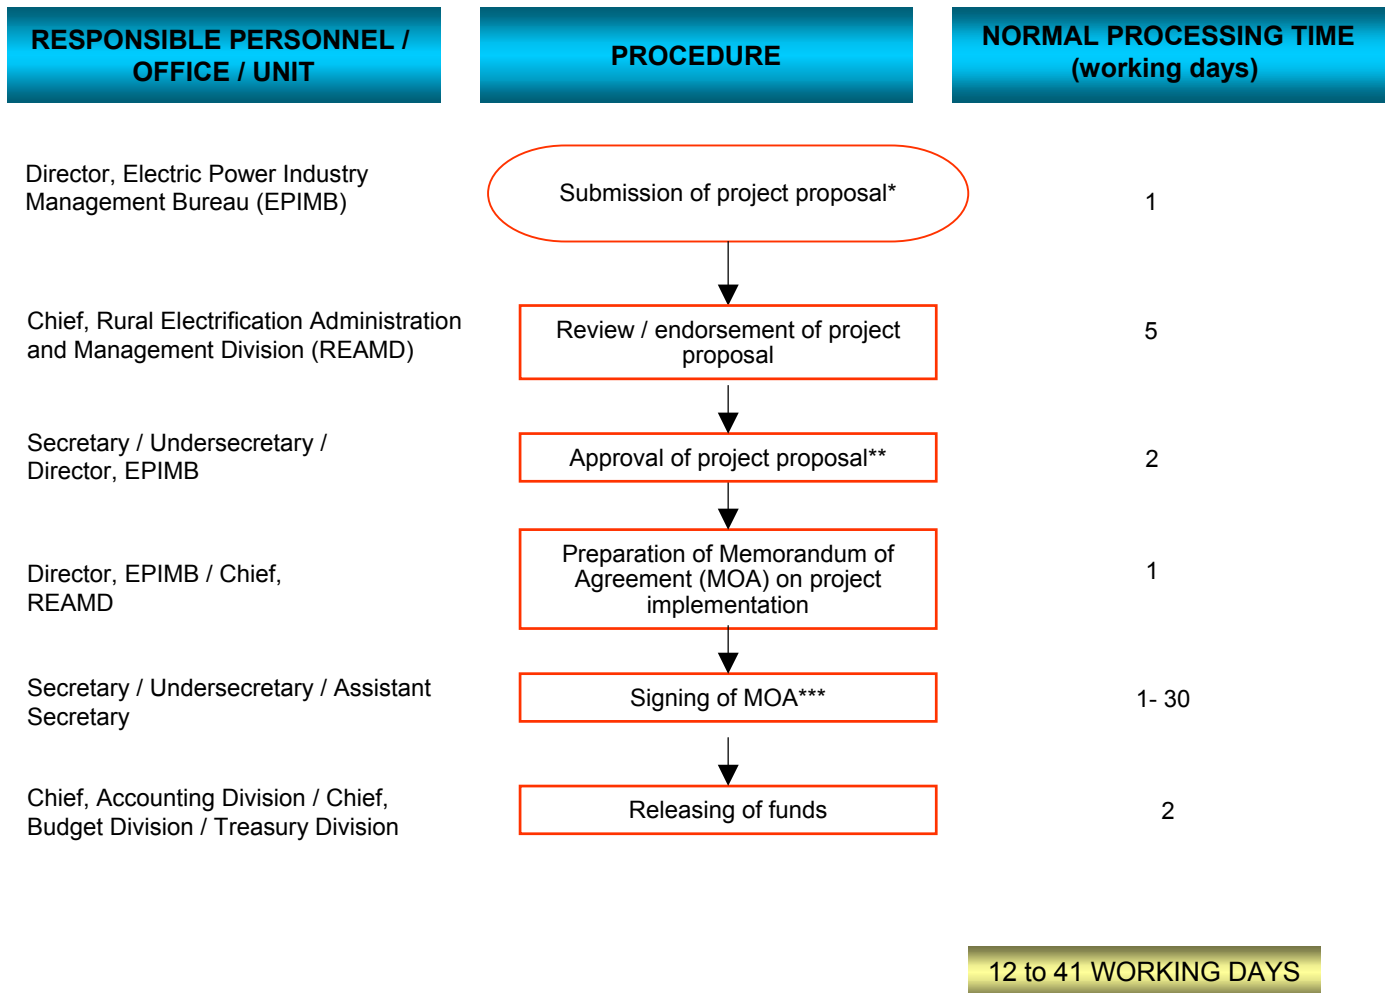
| RESPONSIBLE PERSONNEL / OFFICE / UNIT | PROCEDURE | NORMAL PROCESSING TIME (working days) |
|---|---|---|
| Director, Electric Power Industry Management Bureau (EPIMB) | Submission of project proposal* | 1 |
| Chief, Rural Electrification Administration and Management Division (REAMD) | Review / endorsement of project proposal | 5 |
| Secretary / Undersecretary / Director, EPIMB | Approval of project proposal** | 2 |
| Director, EPIMB / Chief, REAMD | Preparation of Memorandum of Agreement (MOA) on project implementation | 1 |
| Secretary / Undersecretary / Assistant Secretary | Signing of MOA*** | 1- 30 |
| Chief, Accounting Division / Chief, Budget Division / Treasury Division | Releasing of funds | 2 |

12 to 41 WORKING DAYS